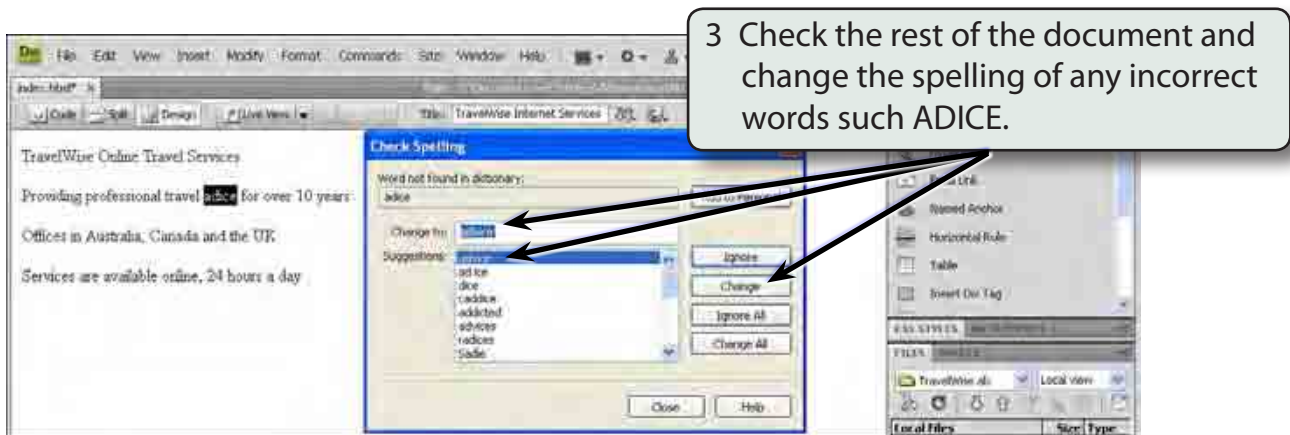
3 Check the rest of the document and change the spelling of any incorrect words such ADICE.

Dw File Edit View Insert Modify Format Commands Site Window Help

index.html* ×

Code Split Design Live View

Title: TravelWise Internet Services

TravelWise Online Travel Services

Providing professional travel adice for over 10 years

Offices in Australia, Canada and the UK

Services are available online, 24 hours a day

Check Spelling

Word not found in dictionary:

adice

Add to Personal

Change to: advice

Suggestions: advice
ad ice
dice
caddice
addicted
advices
radices
Sadie

Ignore

Change

Ignore All

Change All

Close

Help

Email Link

Named Anchor

Horizontal Rule

Table

Insert Div Tag

CSS STYLES

FILES

TravelWise als

Local view

Local Files

Size Type